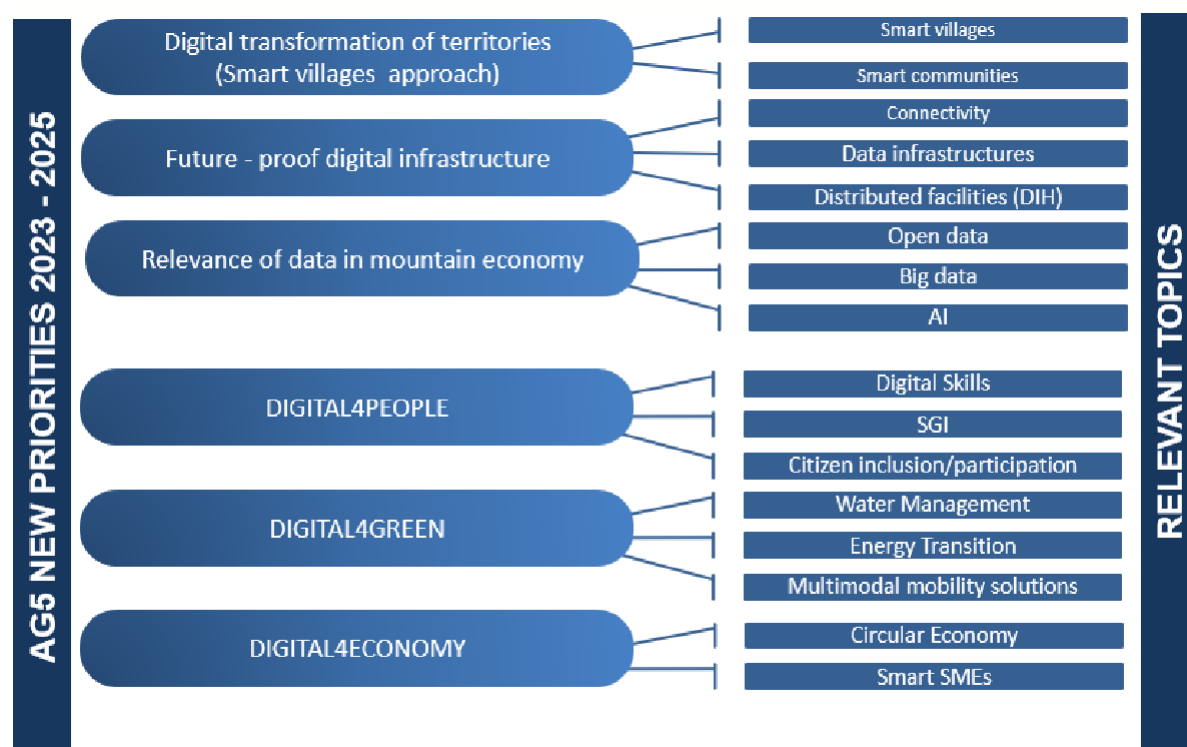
AG5 NEW PRIORITIES 2023 - 2025

Digital transformation of territories (Smart villages approach)

Smart villages

Smart communities

Future - proof digital infrastructure

Connectivity

Data infrastructures

Distributed facilities (DIH)

Relevance of data in mountain economy

Open data

Big data

AI

DIGITAL4PEOPLE

Digital Skills

SGI

Citizen inclusion/participation

DIGITAL4GREEN

Water Management

Energy Transition

Multimodal mobility solutions

DIGITAL4ECONOMY

Circular Economy

Smart SMEs

RELEVANT TOPICS